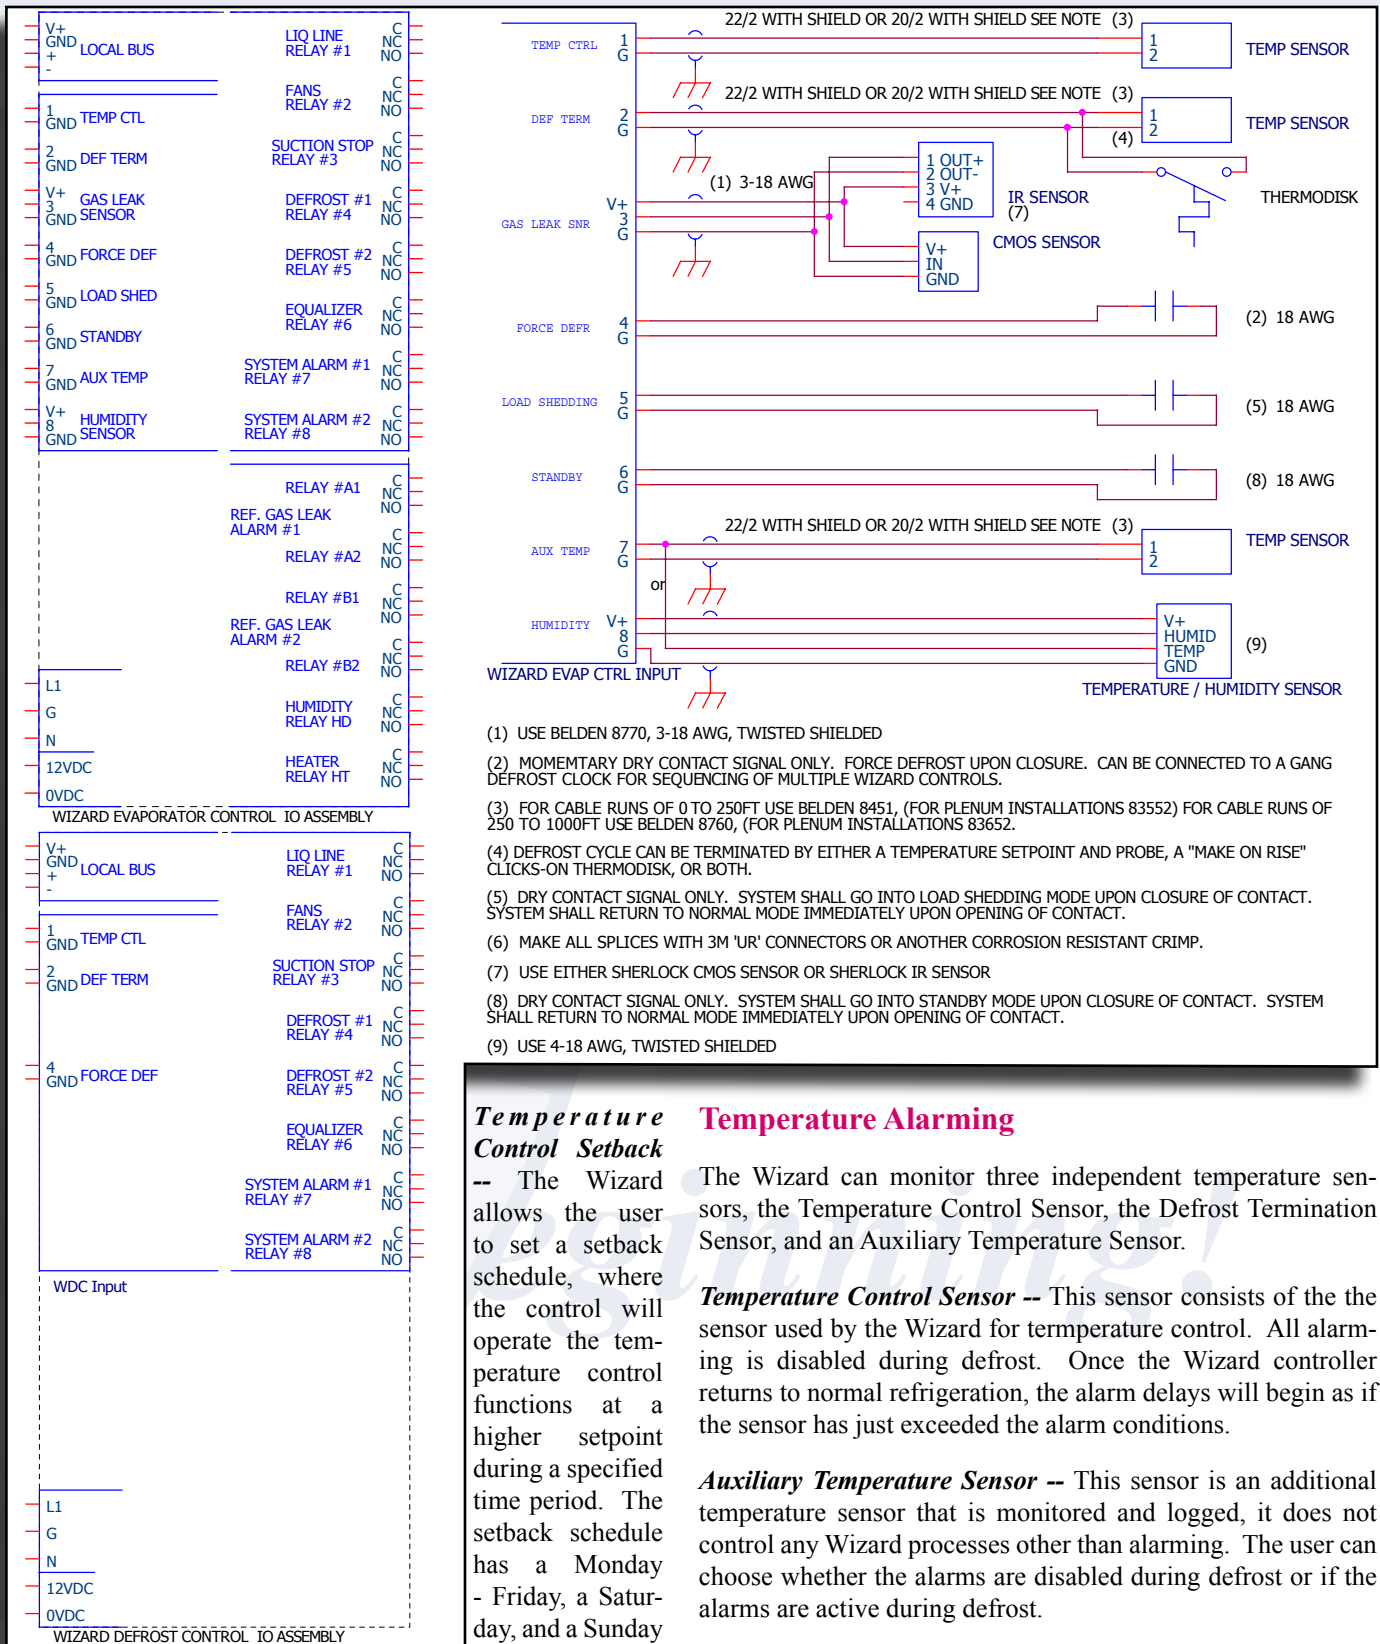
V+
GND LOCAL BUS
+
-

1
GND TEMP CTL

2
GND DEF TERM

V+
3 GAS LEAK
GND SENSOR

4
GND FORCE DEF

5
GND LOAD SHED

6
GND STANDBY

7
GND AUX TEMP

V+
8 HUMIDITY
GND SENSOR

LIQ LINE RELAY #1 C NC NO
FANS RELAY #2 C NC NO
SUCTION STOP RELAY #3 C NC NO
DEFROST #1 RELAY #4 C NC NO
DEFROST #2 RELAY #5 C NC NO
EQUALIZER RELAY #6 C NC NO
SYSTEM ALARM #1 RELAY #7 C NC NO
SYSTEM ALARM #2 RELAY #8 C NC NO
RELAY #A1 C NC NO
REF. GAS LEAK ALARM #1
RELAY #A2 C NC NO
RELAY #B1 C NC NO
REF. GAS LEAK ALARM #2
RELAY #B2 C NC NO
HUMIDITY RELAY HD C NC NO
HEATER RELAY HT C NC NO

L1
G
N
12VDC
0VDC
WIZARD EVAPORATOR CONTROL IO ASSEMBLY

V+
GND LOCAL BUS
+
-

1
GND TEMP CTL

2
GND DEF TERM

4
GND FORCE DEF

LIQ LINE RELAY #1 C NC NO
FANS RELAY #2 C NC NO
SUCTION STOP RELAY #3 C NC NO
DEFROST #1 RELAY #4 C NC NO
DEFROST #2 RELAY #5 C NC NO
EQUALIZER RELAY #6 C NC NO
SYSTEM ALARM #1 RELAY #7 C NC NO
SYSTEM ALARM #2 RELAY #8 C NC NO

WDC Input

L1
G
N
12VDC
0VDC
WIZARD DEFROST CONTROL IO ASSEMBLY

TEMP CTRL 1 G
22/2 WITH SHIELD OR 20/2 WITH SHIELD SEE NOTE (3)
1 2 TEMP SENSOR
DEF TERM 2 G
22/2 WITH SHIELD OR 20/2 WITH SHIELD SEE NOTE (3)
1 2 TEMP SENSOR
(4)
THERMODISK
(1) 3-18 AWG
1 OUT+
2 OUT-
3 V+
4 GND
IR SENSOR (7)
GAS LEAK SNR V+ 3 G
V+ IN GND
CMOS SENSOR
FORCE DEFR 4 G
(2) 18 AWG
LOAD SHEDDING 5 G
(5) 18 AWG
STANDBY 6 G
(8) 18 AWG
22/2 WITH SHIELD OR 20/2 WITH SHIELD SEE NOTE (3)
AUX TEMP 7 G
1 2 TEMP SENSOR
or
HUMIDITY V+ 8 G
V+ HUMID TEMP GND
(9)
WIZARD EVAP CTRL INPUT
TEMPERATURE / HUMIDITY SENSOR

(1) USE BELDEN 8770, 3-18 AWG, TWISTED SHIELDED

(2) MOMEMTARY DRY CONTACT SIGNAL ONLY. FORCE DEFROST UPON CLOSURE. CAN BE CONNECTED TO A GANG DEFROST CLOCK FOR SEQUENCING OF MULTIPLE WIZARD CONTROLS.

(3) FOR CABLE RUNS OF 0 TO 250FT USE BELDEN 8451, (FOR PLENUM INSTALLATIONS 83552) FOR CABLE RUNS OF 250 TO 1000FT USE BELDEN 8760, (FOR PLENUM INSTALLATIONS 83652.

(4) DEFROST CYCLE CAN BE TERMINATED BY EITHER A TEMPERATURE SETPOINT AND PROBE, A "MAKE ON RISE" CLICKS-ON THERMODISK, OR BOTH.

(5) DRY CONTACT SIGNAL ONLY. SYSTEM SHALL GO INTO LOAD SHEDDING MODE UPON CLOSURE OF CONTACT. SYSTEM SHALL RETURN TO NORMAL MODE IMMEDIATELY UPON OPENING OF CONTACT.

(6) MAKE ALL SPLICES WITH 3M 'UR' CONNECTORS OR ANOTHER CORROSION RESISTANT CRIMP.

(7) USE EITHER SHERLOCK CMOS SENSOR OR SHERLOCK IR SENSOR

(8) DRY CONTACT SIGNAL ONLY. SYSTEM SHALL GO INTO STANDBY MODE UPON CLOSURE OF CONTACT. SYSTEM SHALL RETURN TO NORMAL MODE IMMEDIATELY UPON OPENING OF CONTACT.

(9) USE 4-18 AWG, TWISTED SHIELDED

**Temperature Control Setback --** The Wizard allows the user to set a setback schedule, where the control will operate the temperature control functions at a higher setpoint during a specified time period. The setback schedule has a Monday - Friday, a Saturday, and a Sunday

Temperature Alarming

The Wizard can monitor three independent temperature sensors, the Temperature Control Sensor, the Defrost Termination Sensor, and an Auxiliary Temperature Sensor.

**Temperature Control Sensor --** This sensor consists of the the sensor used by the Wizard for termperature control. All alarming is disabled during defrost. Once the Wizard controller returns to normal refrigeration, the alarm delays will begin as if the sensor has just exceeded the alarm conditions.

**Auxiliary Temperature Sensor --** This sensor is an additional temperature sensor that is monitored and logged, it does not control any Wizard processes other than alarming. The user can choose whether the alarms are disabled during defrost or if the alarms are active during defrost.